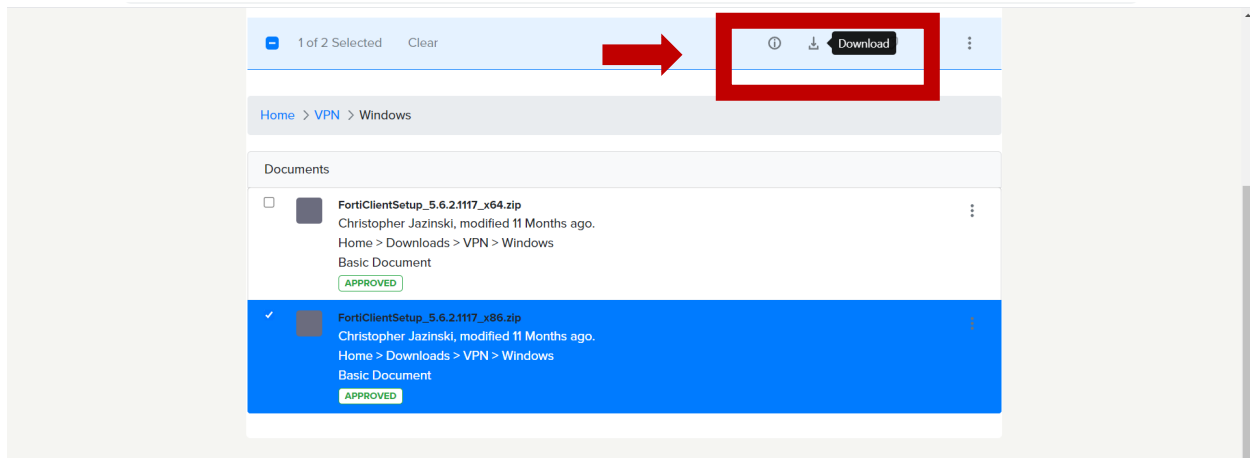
1 of 2 Selected Clear

Download

Home > VPN > Windows

Documents

FortiClientSetup_5.6.2.1117_x64.zip
Christopher Jazinski, modified 11 Months ago.
Home > Downloads > VPN > Windows
Basic Document
APPROVED

FortiClientSetup_5.6.2.1117_x86.zip
Christopher Jazinski, modified 11 Months ago.
Home > Downloads > VPN > Windows
Basic Document
APPROVED